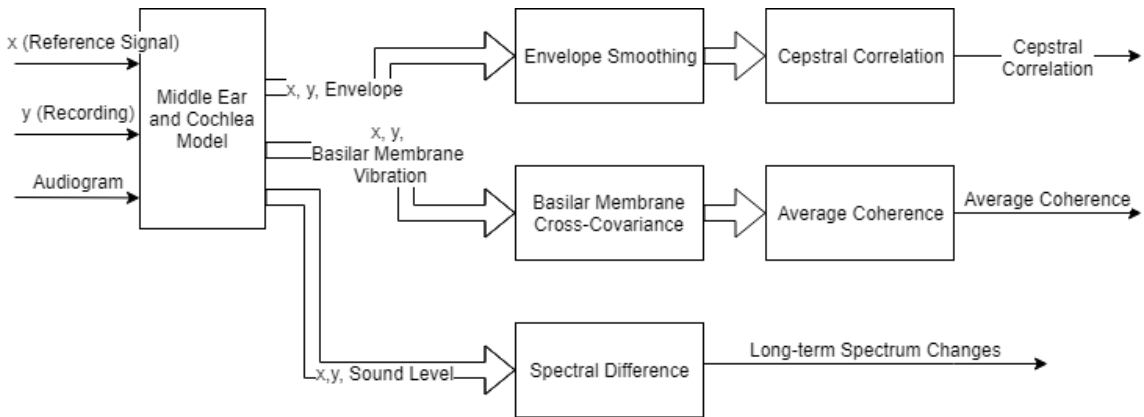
x (Reference Signal)

y (Recording)

Audiogram

Middle Ear and Cochlea Model

x, y, Envelope

Envelope Smoothing

Cepstral Correlation

Cepstral Correlation

x, y, Basilar Membrane Vibration

Basilar Membrane Cross-Covariance

Average Coherence

Average Coherence

x,y, Sound Level

Spectral Difference

Long-term Spectrum Changes